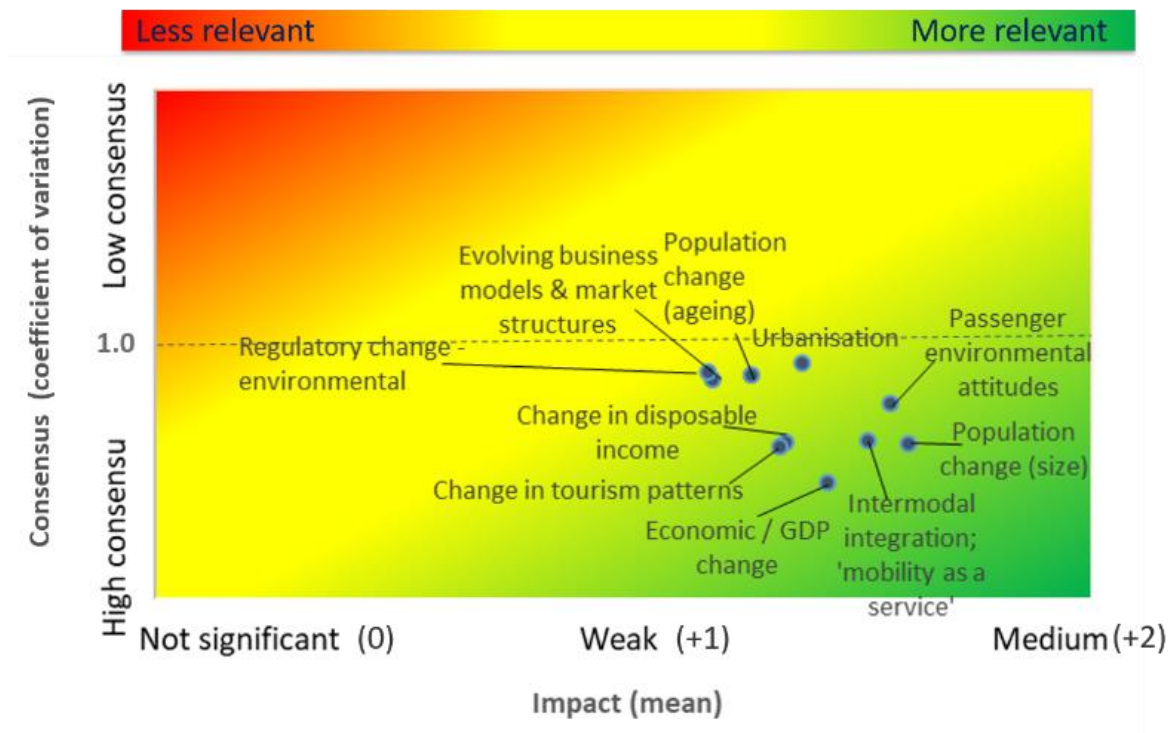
Less relevant

More relevant

Consensus (coefficient of variation)

Low consensus

High consensu

1.0

Evolving business models & market structures

Population change (ageing)

Urbanisation

Passenger environmental attitudes

Regulatory change - environmental

Change in disposable income

Population change (size)

Change in tourism patterns

Intermodal integration; 'mobility as a service'

Economic / GDP change

Not significant (0)

Weak (+1)

Medium (+2)

Impact (mean)